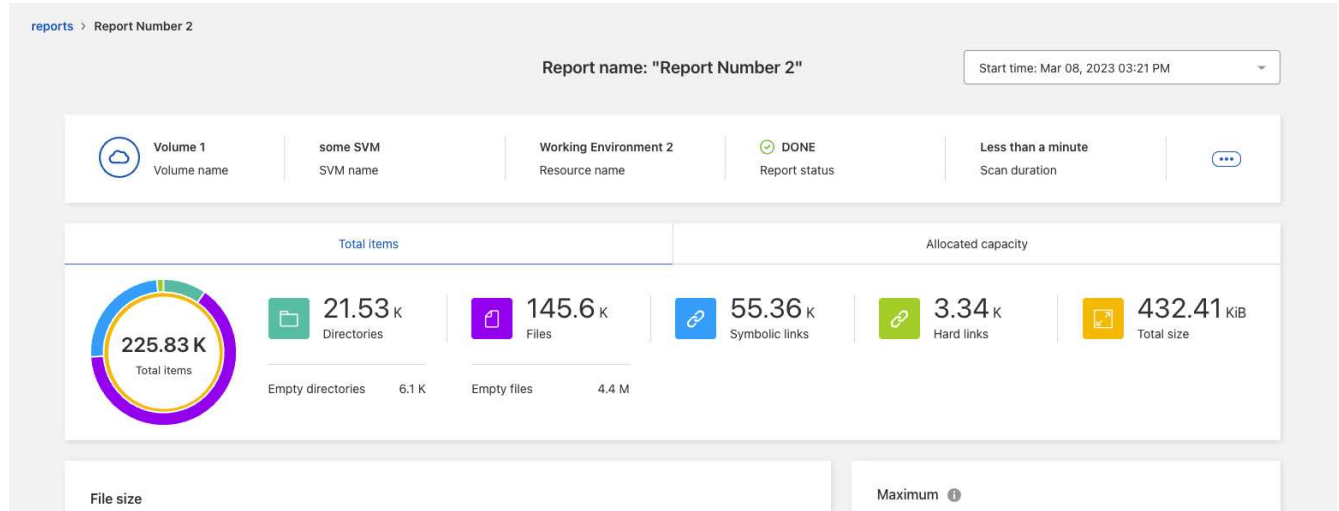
reports > Report Number 2

Report name: "Report Number 2"

Start time: Mar 08, 2023 03:21 PM

Volume 1
Volume name

some SVM
SVM name

Working Environment 2
Resource name

DONE
Report status

Less than a minute
Scan duration

Total items

Allocated capacity

225.83 K
Total items

21.53 K
Directories

145.6 K
Files

55.36 K
Symbolic links

3.34 K
Hard links

432.41 KiB
Total size

Empty directories 6.1 K

Empty files 4.4 M

File size

Maximum